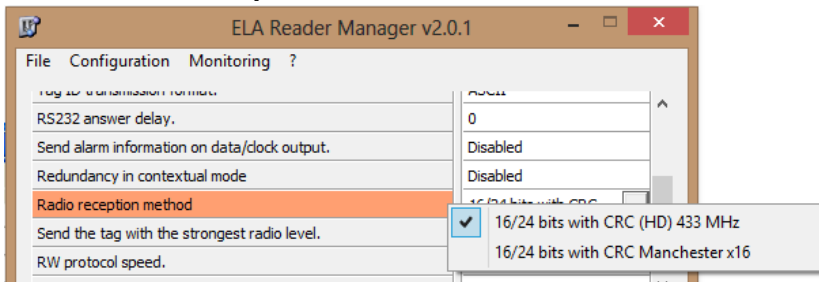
ELA Reader Manager v2.0.1

File Configuration Monitoring ?

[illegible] | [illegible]
RS232 answer delay. | 0
Send alarm information on data/clock output. | Disabled
Redundancy in contextual mode | Disabled
Radio reception method | 16/24 bits with CRC
Send the tag with the strongest radio level.
RW protocol speed.

16/24 bits with CRC (HD) 433 MHz
16/24 bits with CRC Manchester x16